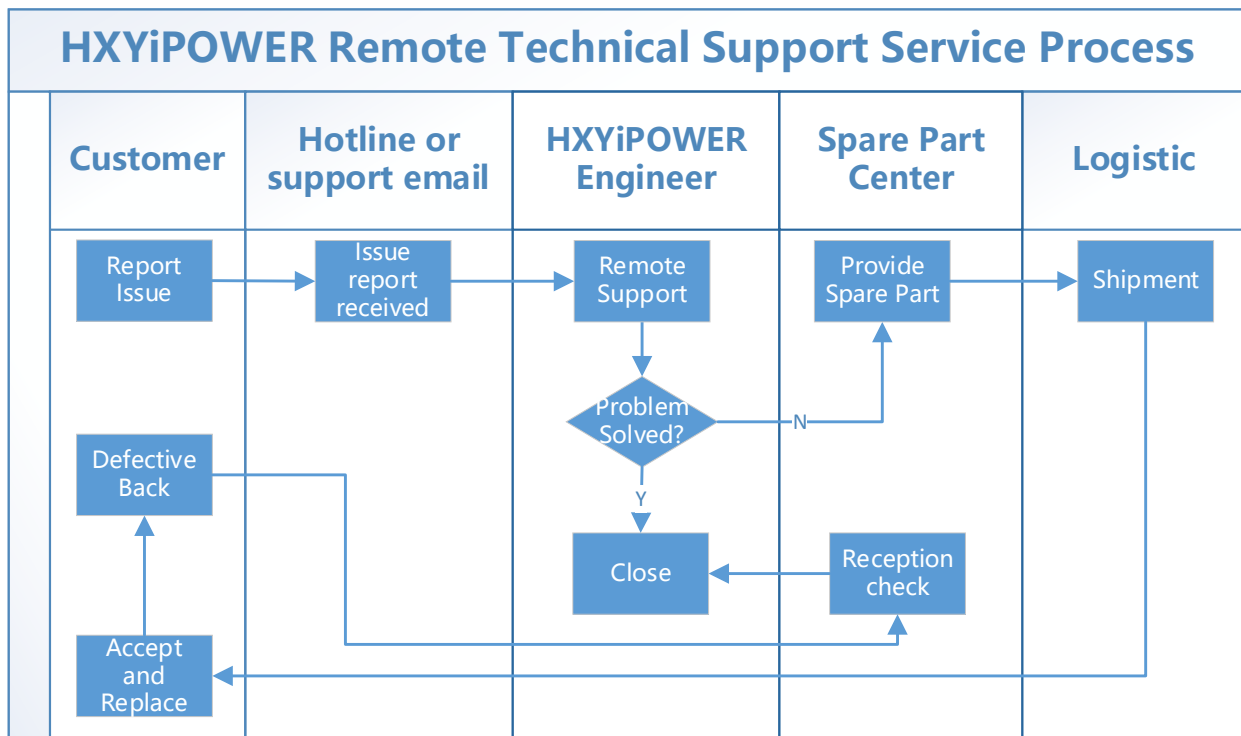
HXYiPOWER Remote Technical Support Service Process

| Customer | Hotline or support email | HXYiPOWER Engineer | Spare Part Center | Logistic |
|---|---|---|---|---|

Report Issue

Issue report received

Remote Support

Provide Spare Part

Shipment

Problem Solved?

N

Y

Defective Back

Close

Reception check

Accept and Replace